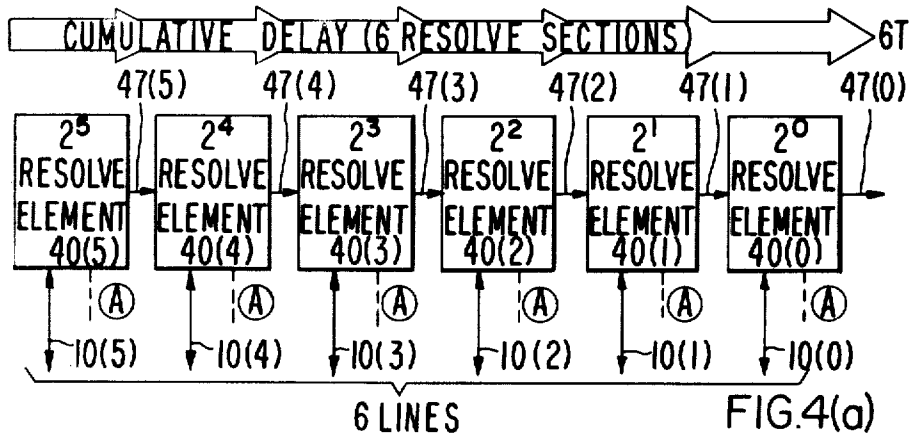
CUMULATIVE DELAY (6 RESOLVE SECTIONS)

6T

47(5) 47(4) 47(3) 47(2) 47(1) 47(0)

$2^5$ RESOLVE ELEMENT 40(5)

$2^4$ RESOLVE ELEMENT 40(4)

$2^3$ RESOLVE ELEMENT 40(3)

$2^2$ RESOLVE ELEMENT 40(2)

$2^1$ RESOLVE ELEMENT 40(1)

$2^0$ RESOLVE ELEMENT 40(0)

A A A A A A

10(5) 10(4) 10(3) 10(2) 10(1) 10(0)

6 LINES

FIG.4(a)